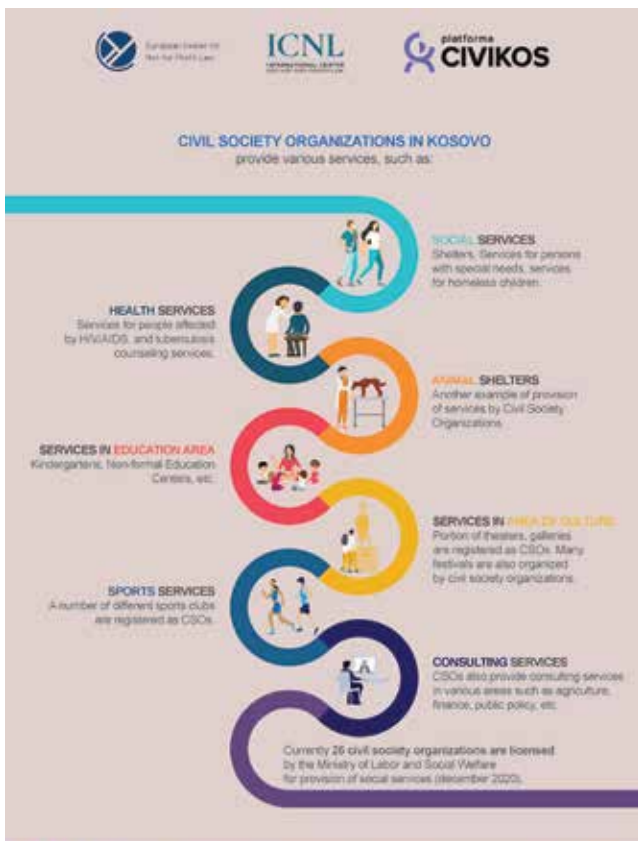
European Center for Not-for-Profit Law

ICNL
INTERNATIONAL CENTER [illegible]

platforma CIVIKOS

CIVIL SOCIETY ORGANIZATIONS IN KOSOVO
provide various services, such as:

SOCIAL SERVICES
Shelters, Services for persons with special needs, services for homeless children.

HEALTH SERVICES
Services for people affected by HIV/AIDS, and tuberculosis counseling services.

ANIMAL SHELTERS
Another example of provision of services by Civil Society Organizations.

SERVICES IN EDUCATION AREA
Kindergartens, Non-formal Education Centers, etc.

SERVICES IN AREA OF CULTURE
Portion of theaters, galleries are registered as CSOs. Many festivals are also organized by civil society organizations.

SPORTS SERVICES
A number of different sports clubs are registered as CSOs.

CONSULTING SERVICES
CSOs also provide consulting services in various areas such as agriculture, finance, public policy, etc.

Currently 26 civil society organizations are licensed by the Ministry of Labor and Social Welfare for provision of social services (december 2020).